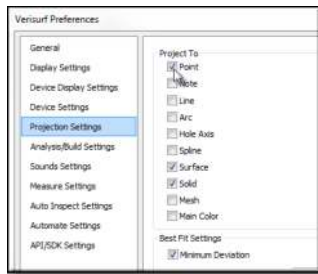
Verisurf Preferences

General
Display Settings
Device Display Settings
Device Settings
Projection Settings
Analysis/Build Settings
Sounds Settings
Measure Settings
Auto Inspect Settings
Automate Settings
API/SDK Settings

Project To
Point
Note
Line
Arc
Hole Axis
Spline
Surface
Solid
Mesh
Main Color

Best Fit Settings
Minimum Deviation